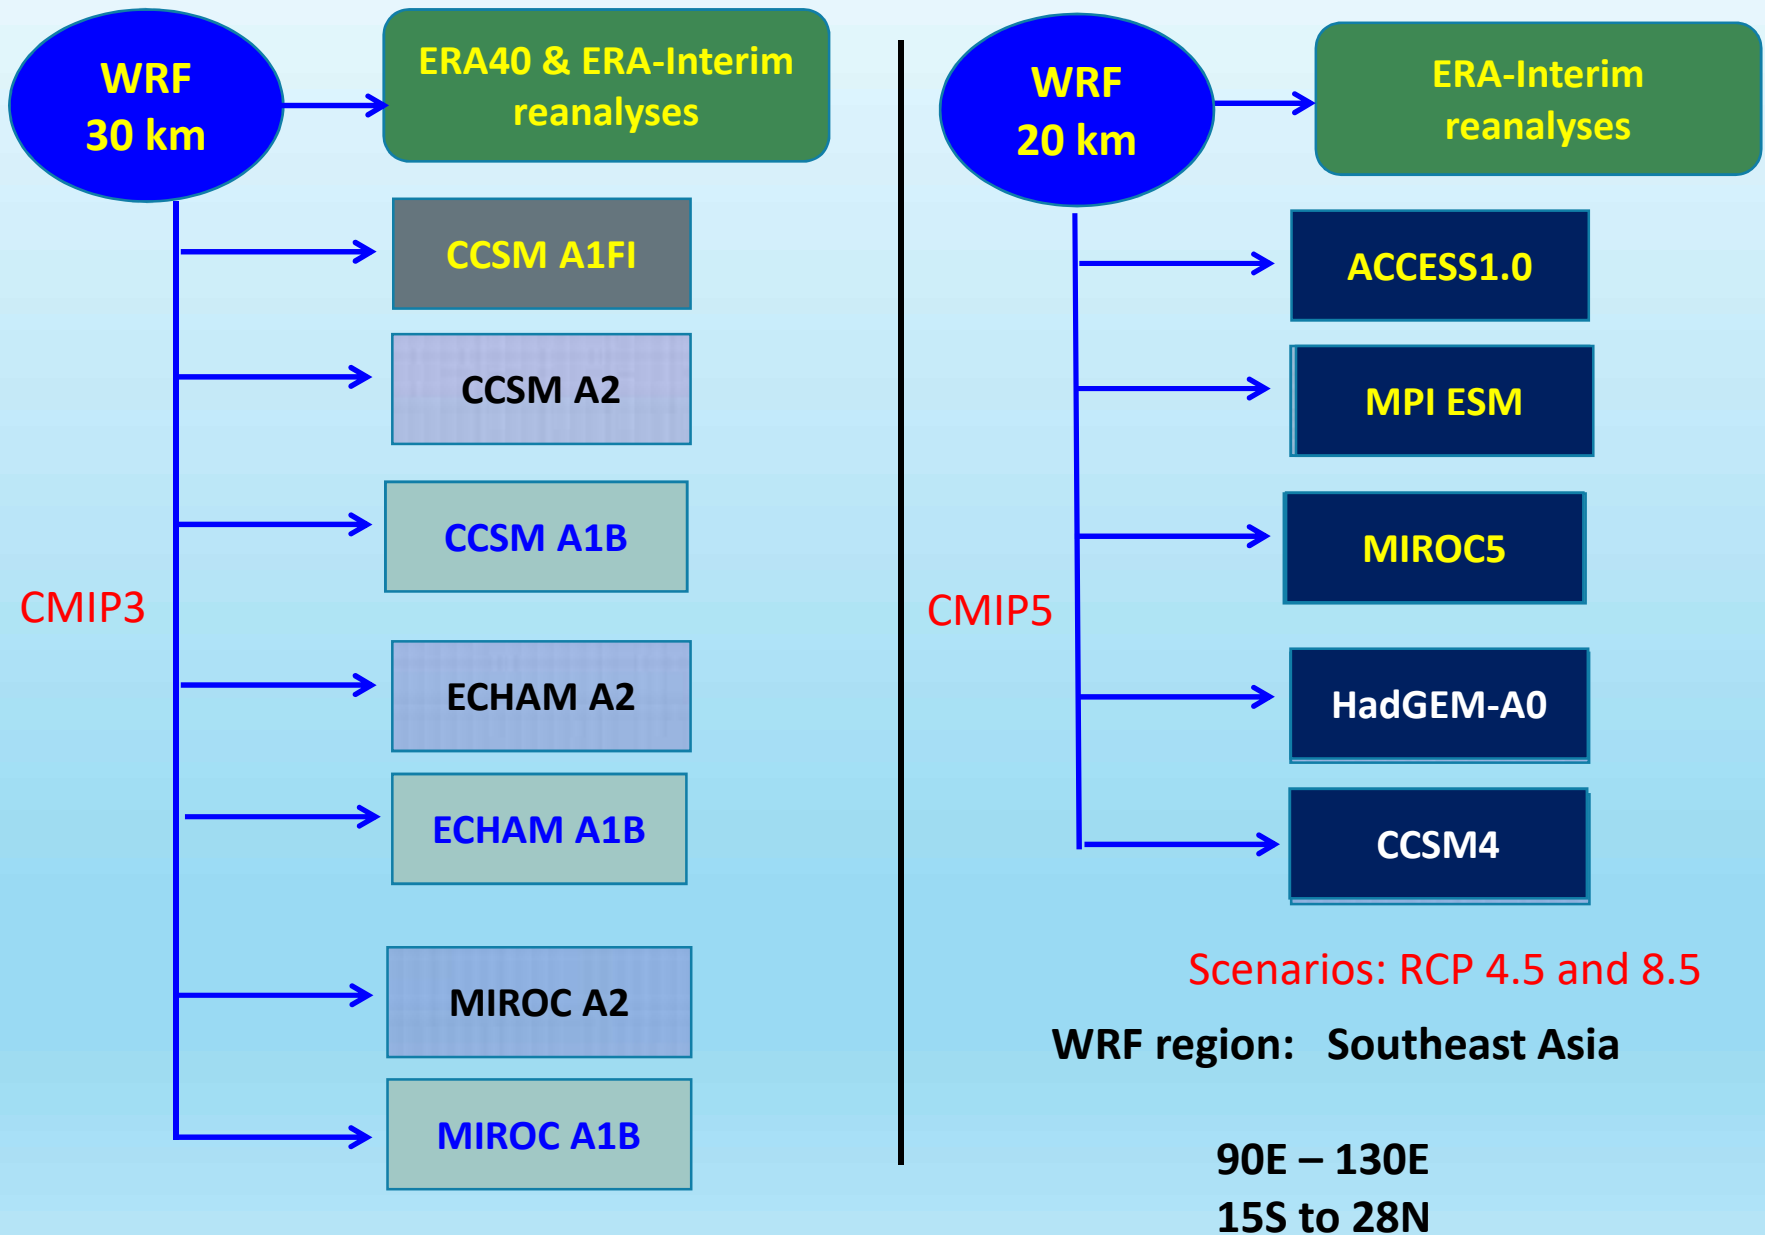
WRF
30 km

ERA40 & ERA-Interim reanalyses

CMIP3

CCSM A1FI

CCSM A2

CCSM A1B

ECHAM A2

ECHAM A1B

MIROC A2

MIROC A1B

WRF
20 km

ERA-Interim reanalyses

CMIP5

ACCESS1.0

MPI ESM

MIROC5

HadGEM-A0

CCSM4

Scenarios: RCP 4.5 and 8.5

WRF region: Southeast Asia

90E – 130E
15S to 28N